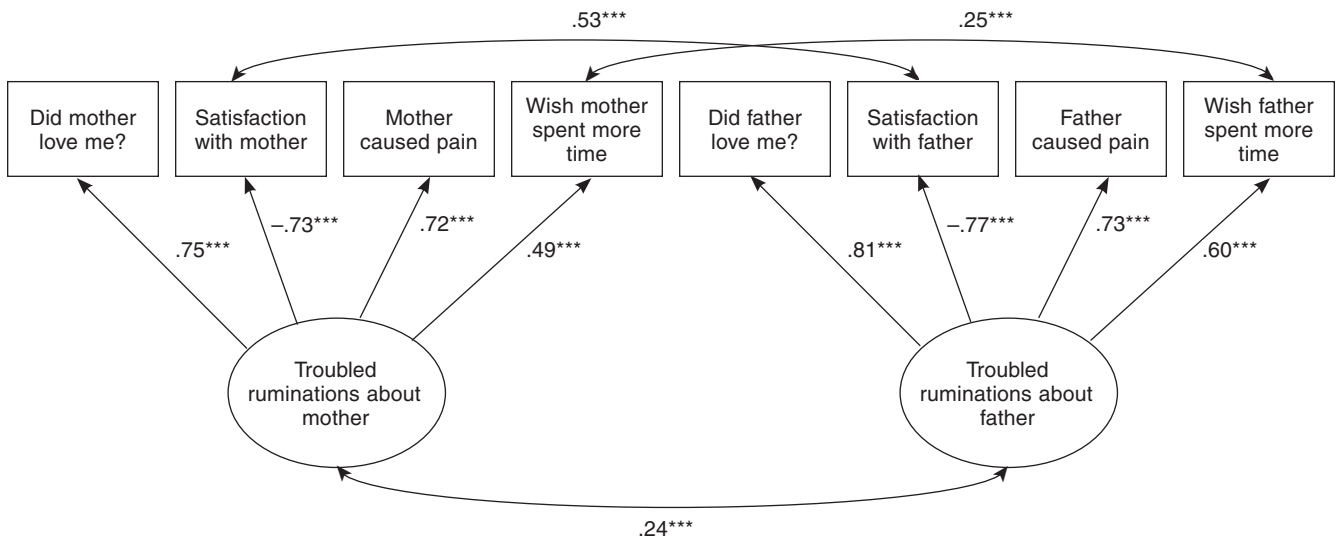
.53***

.25***

Did mother love me?

Satisfaction with mother

Mother caused pain

Wish mother spent more time

Did father love me?

Satisfaction with father

Father caused pain

Wish father spent more time

.75***

–.73***

.72***

.49***

.81***

–.77***

.73***

.60***

Troubled ruminations about mother

Troubled ruminations about father

.24***